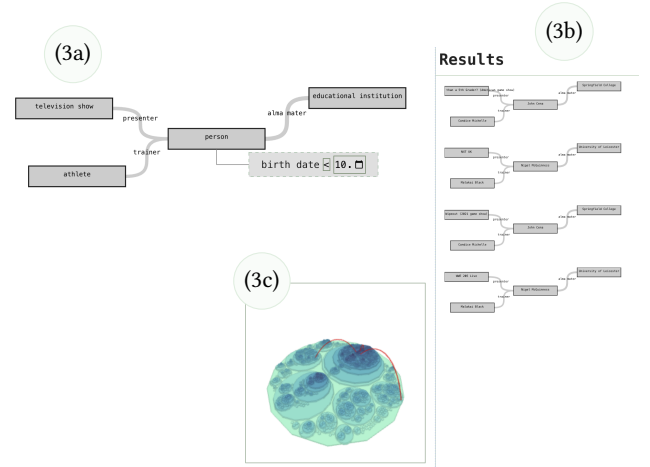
(3a)

television show

presenter

person

alma mater

educational institution

trainer

athlete

birth date < 10.

(3b)

Results

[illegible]

John Cena

Springfield College

presenter

alma mater

trainer

Zandalee Michelle

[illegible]

Mojet Melissen

University of Leicester

presenter

alma mater

trainer

Matheus Black

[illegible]

John Cena

Springfield College

presenter

alma mater

trainer

Zandalee Michelle

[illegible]

Mojet Melissen

University of Leicester

presenter

alma mater

trainer

Matheus Black

(3c)